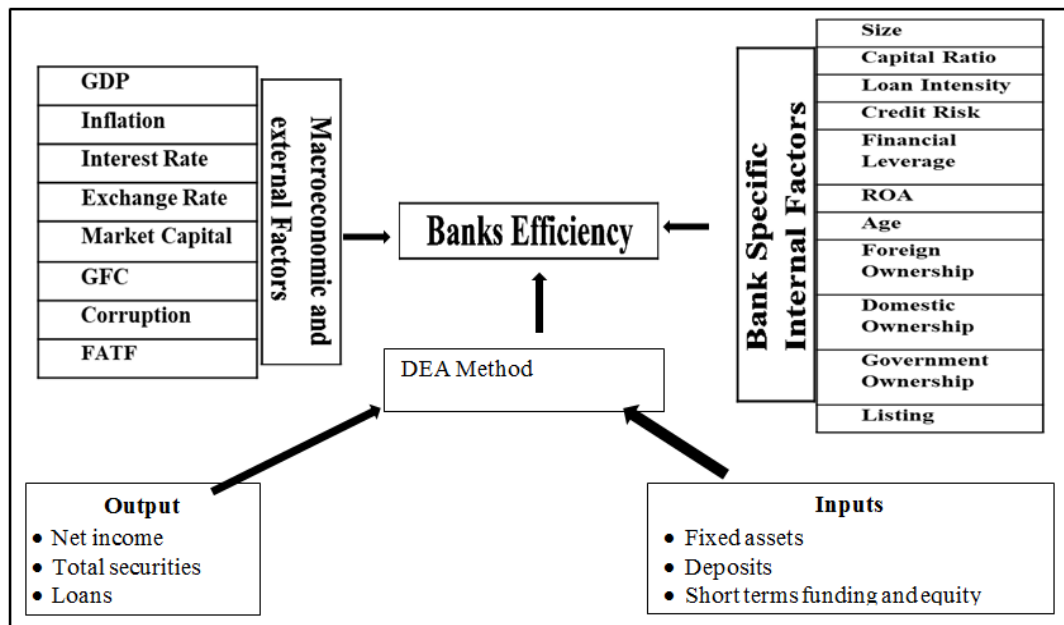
GDP
Inflation
Interest Rate
Exchange Rate
Market Capital
GFC
Corruption
FATF

Macroeconomic and external Factors

Banks Efficiency

Bank Specific Internal Factors

Size
Capital Ratio
Loan Intensity
Credit Risk
Financial Leverage
ROA
Age
Foreign Ownership
Domestic Ownership
Government Ownership
Listing

DEA Method

Output
• Net income
• Total securities
• Loans

Inputs
• Fixed assets
• Deposits
• Short terms funding and equity